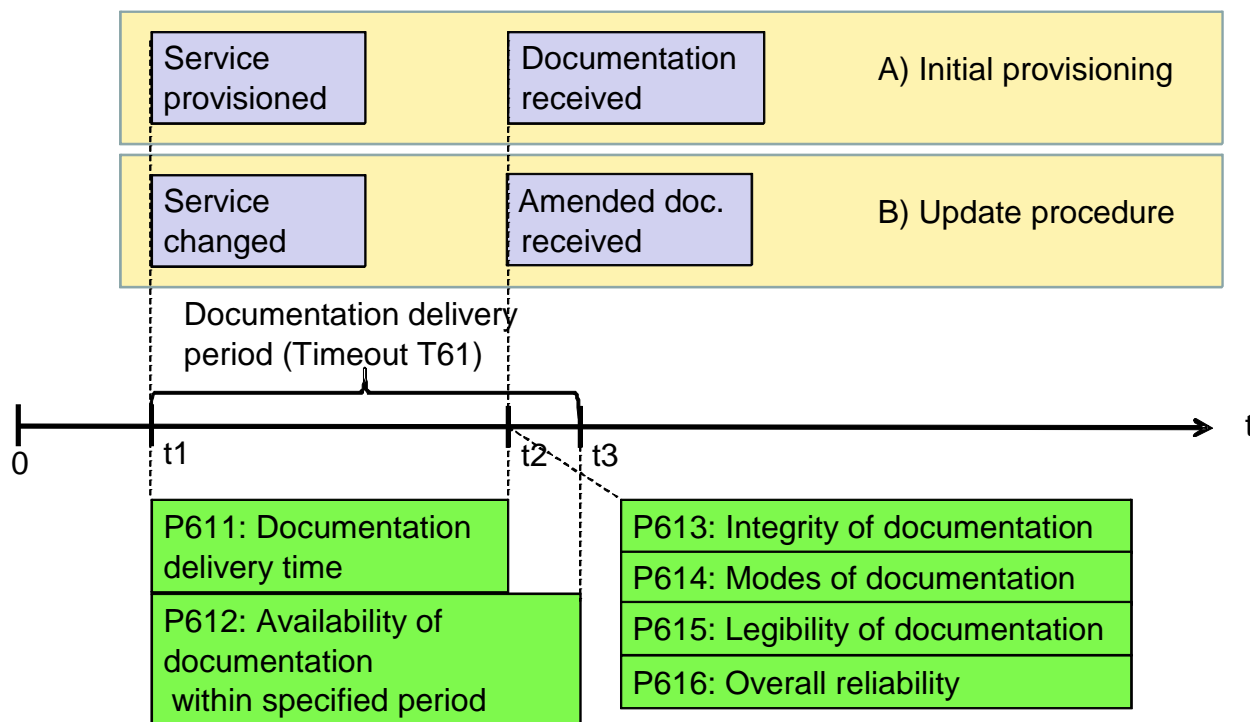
Service provisioned

Documentation received

A) Initial provisioning

Service changed

Amended doc. received

B) Update procedure

Documentation delivery period (Timeout T61)

0

t1

t2

t3

t

P611: Documentation delivery time

P612: Availability of documentation within specified period

P613: Integrity of documentation

P614: Modes of documentation

P615: Legibility of documentation

P616: Overall reliability